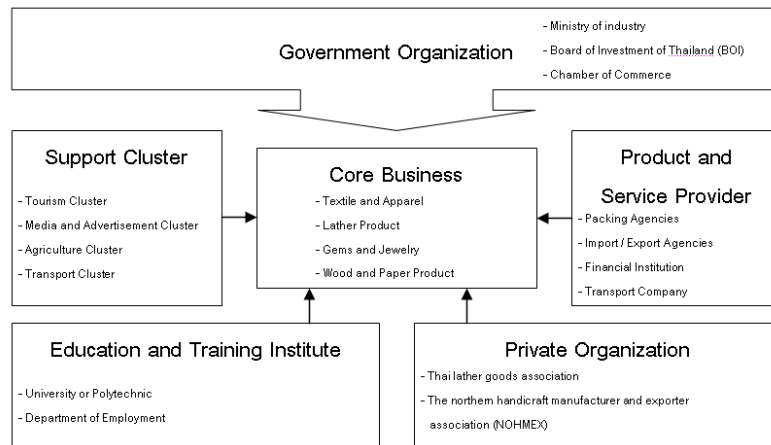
Government Organization

- Ministry of industry
- Board of Investment of Thailand (BOI)
- Chamber of Commerce

Support Cluster

- Tourism Cluster
- Media and Advertisement Cluster
- Agriculture Cluster
- Transport Cluster

Core Business

- Textile and Apparel
- Lather Product
- Gems and Jewelry
- Wood and Paper Product

Product and Service Provider

- Packing Agencies
- Import / Export Agencies
- Financial Institution
- Transport Company

Education and Training Institute

- University or Polytechnic
- Department of Employment

Private Organization

- Thai lather goods association
- The northem handicraft manufacturer and exporter association (NOHMEX)